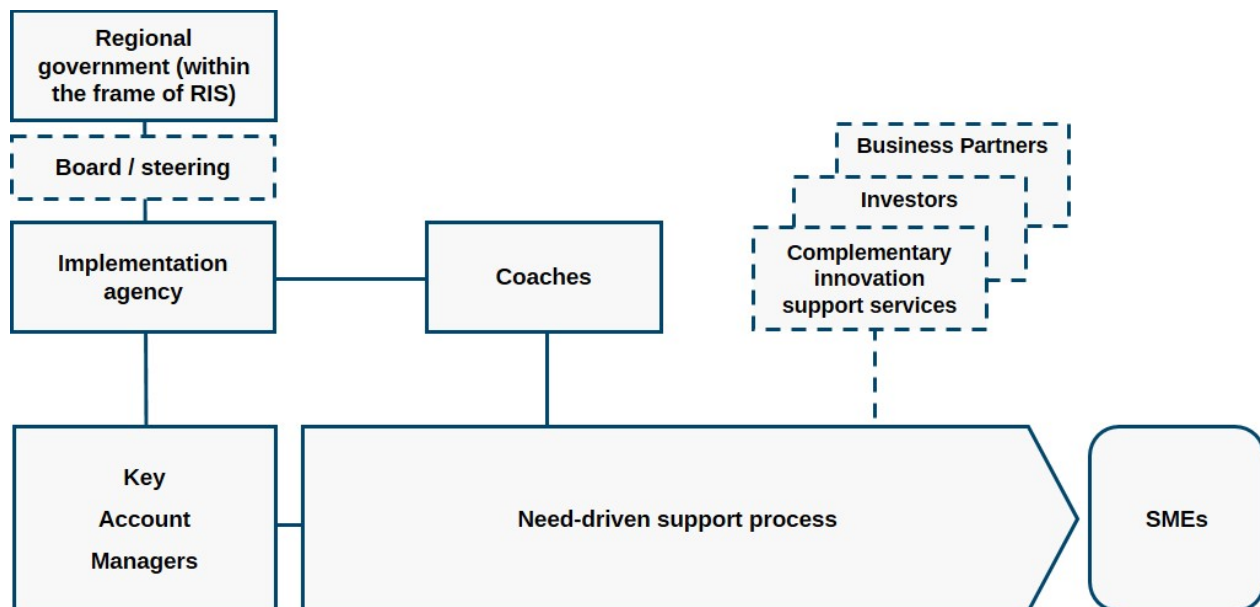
Regional government (within the frame of RIS)

Board / steering

Implementation agency

Coaches

Business Partners

Investors

Complementary innovation support services

Key Account Managers

Need-driven support process

SMEs